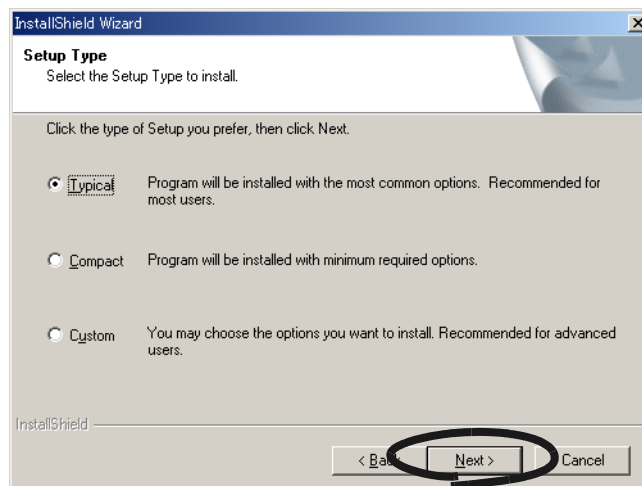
InstallShield Wizard

×

Setup Type

Select the Setup Type to install.

Click the type of Setup you prefer, then click Next.

Typical Program will be installed with the most common options. Recommended for most users.

Compact Program will be installed with minimum required options.

Custom You may choose the options you want to install. Recommended for advanced users.

InstallShield

< Back

Next >

Cancel